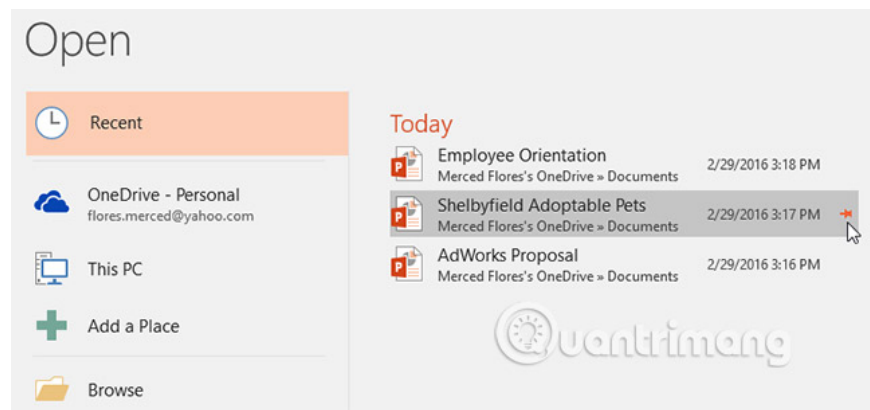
Open

Recent

OneDrive - Personal
flores.merced@yahoo.com

This PC

Add a Place

Browse

Today

Employee Orientation
Merced Flores's OneDrive » Documents
2/29/2016 3:18 PM

Shelbyfield Adoptable Pets
Merced Flores's OneDrive » Documents
2/29/2016 3:17 PM

AdWorks Proposal
Merced Flores's OneDrive » Documents
2/29/2016 3:16 PM

Quantrimang